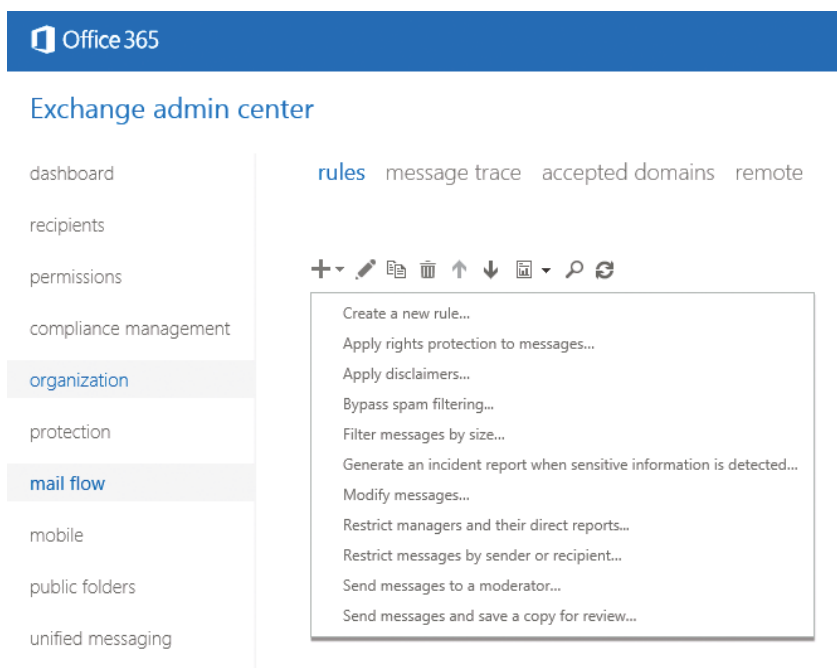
Office 365

Exchange admin center

dashboard

recipients

permissions

compliance management

organization

protection

mail flow

mobile

public folders

unified messaging

rules message trace accepted domains remote

Create a new rule...

Apply rights protection to messages...

Apply disclaimers...

Bypass spam filtering...

Filter messages by size...

Generate an incident report when sensitive information is detected...

Modify messages...

Restrict managers and their direct reports...

Restrict messages by sender or recipient...

Send messages to a moderator...

Send messages and save a copy for review...